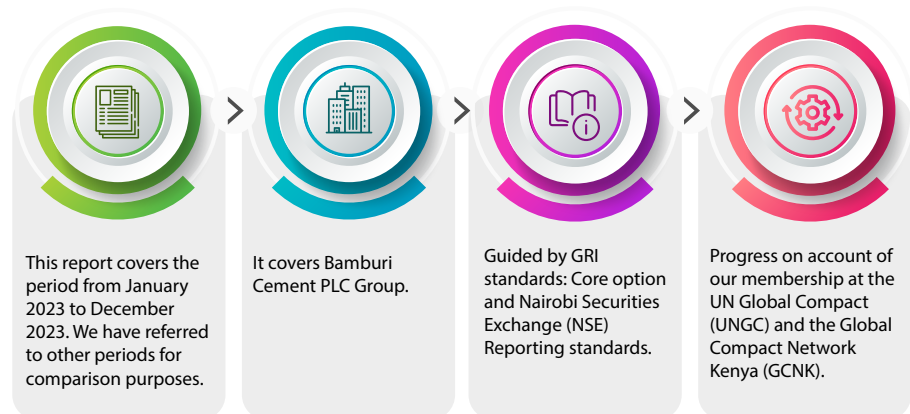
This report covers the period from January 2023 to December 2023. We have referred to other periods for comparison purposes.

It covers Bamburi Cement PLC Group.

Guided by GRI standards: Core option and Nairobi Securities Exchange (NSE) Reporting standards.

Progress on account of our membership at the UN Global Compact (UNGC) and the Global Compact Network Kenya (GCNK).